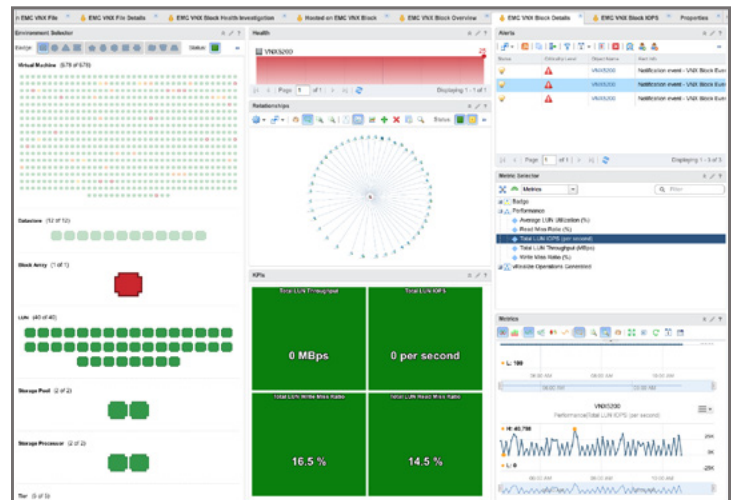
n EMC VNX File | EMC VNX File Details | EMC VNX Block Health Investigation | Hosted on EMC VNX Block | EMC VNX Block Overview | EMC VNX Block Details | EMC VNX Block IOPS | Properties

Environment Selector

Badge: Status:

Virtual Machine (678 of 678)

Datastore (12 of 12)

Block Array (1 of 1)

LUN (40 of 40)

Storage Pool (2 of 2)

Storage Processor (2 of 2)

Tier (5 of 5)

Health

VNX5200

Page 1 of 1 | Displaying 1 - 1 of 1

Relationships

Status:

KPIs

Total LUN Throughput | Total LUN IOPS

0 MBps | 0 per second

Total LUN Write Miss Ratio | Total LUN Read Miss Ratio

16.5 % | 14.5 %

Alerts

| Status | Criticality Level | Object Name | Alert Info |
|---|---|---|---|
| | | VNX5200 | Notification event - VNX Block Even |
| | | VNX5200 | Notification event - VNX Block Even |
| | | VNX5200 | Notification event - VNX Block Even |

Page 1 of 1 | Displaying 1 - 3 of 3

Metric Selector

Metrics | Filter

Badge
Performance
Average LUN Utilization (%)
Read Miss Ratio (%)
Total LUN IOPS (per second)
Total LUN Throughput (MBps)
Write Miss Ratio (%)
vRealize Operations Generated

Metrics

L: 199

08:00 AM | 12:00 PM | 04:00 AM | 08:00 AM

VNX5200
Performance|Total LUN IOPS (per second)

H: 40,798

L: 0

25K
0K
-25K